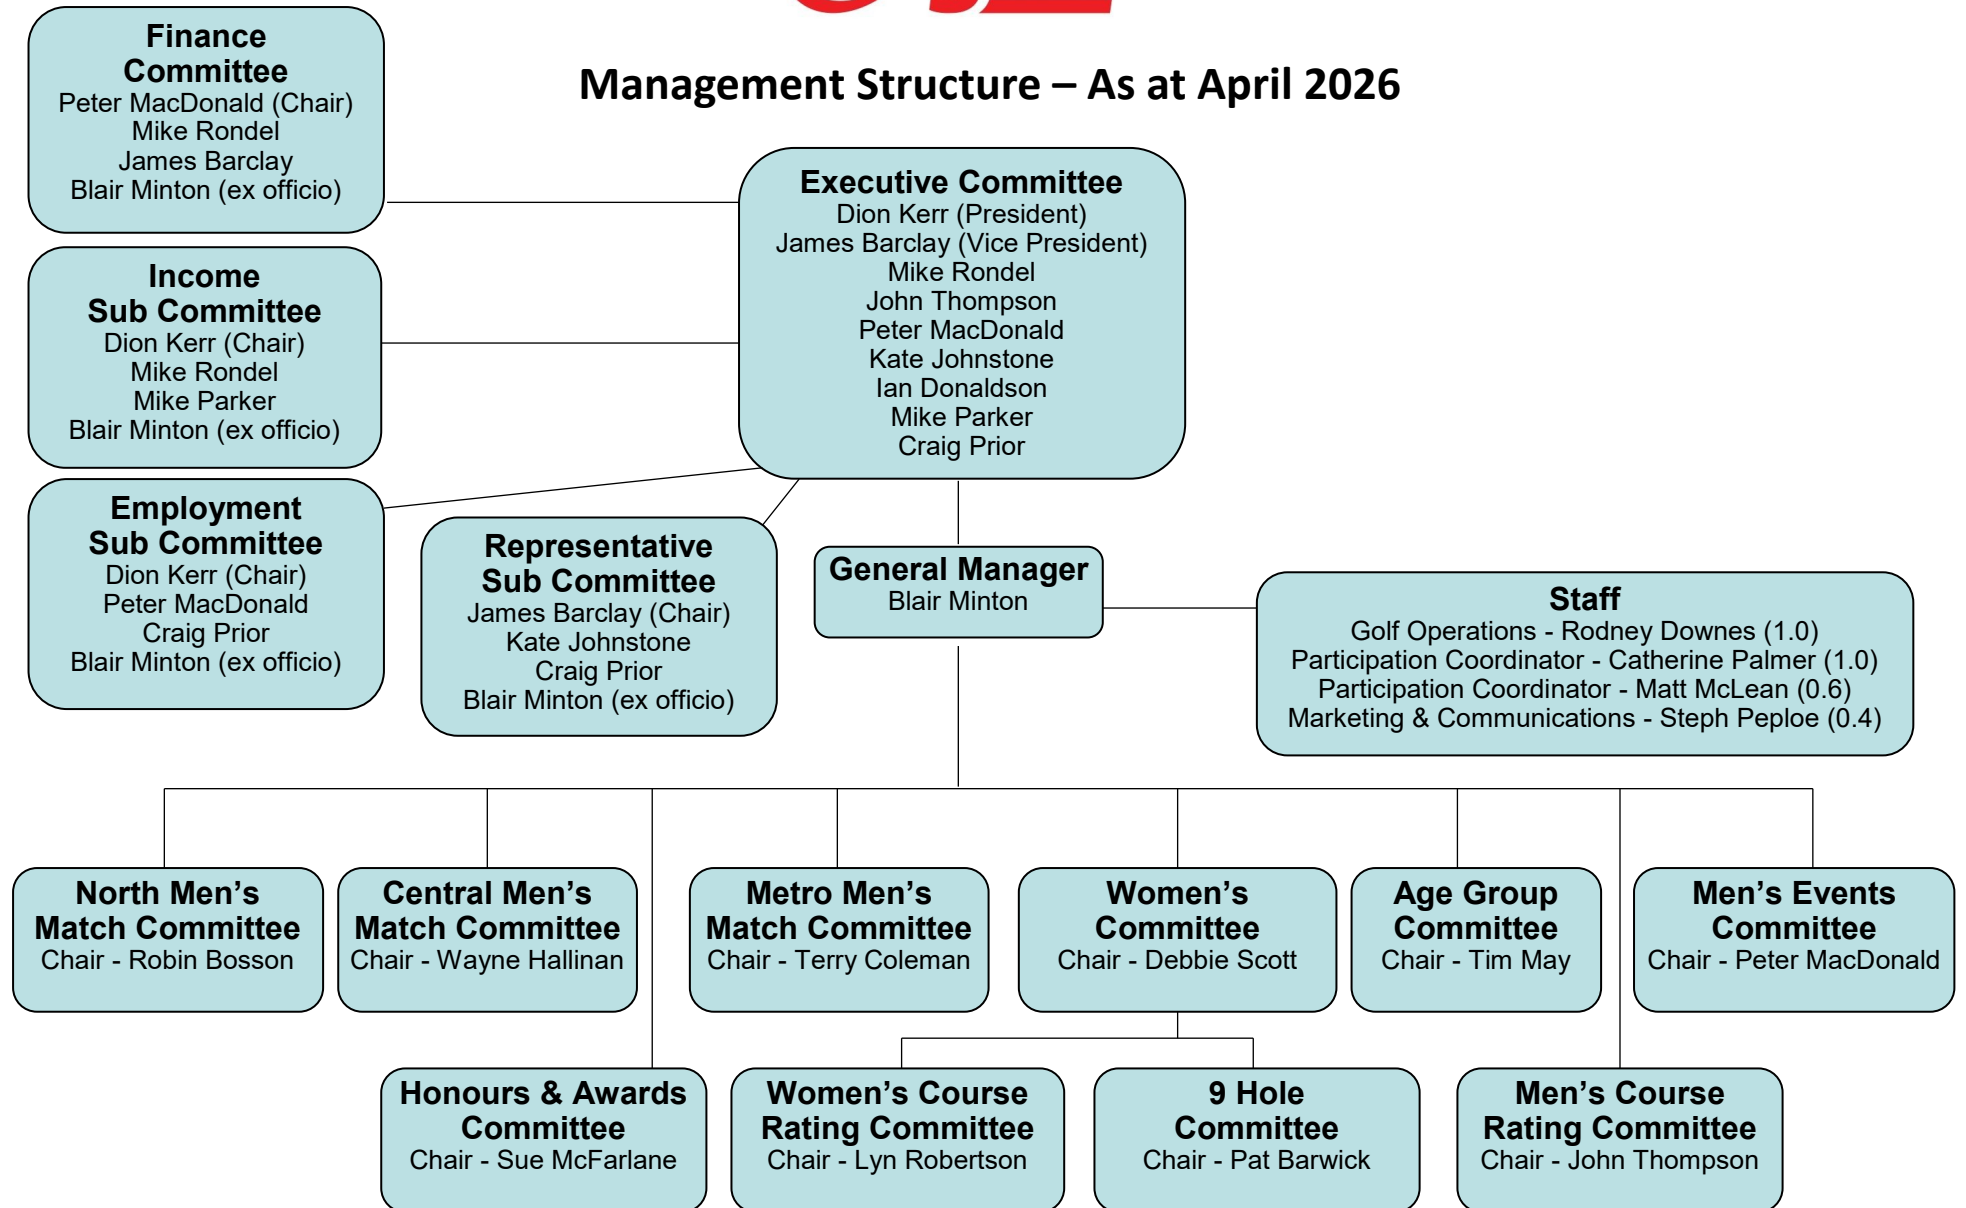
Management Structure – As at April 2026

Finance Committee
Peter MacDonald (Chair)
Mike Rondel
James Barclay
Blair Minton (ex officio)

Income Sub Committee
Dion Kerr (Chair)
Mike Rondel
Mike Parker
Blair Minton (ex officio)

Employment Sub Committee
Dion Kerr (Chair)
Peter MacDonald
Craig Prior
Blair Minton (ex officio)

Executive Committee
Dion Kerr (President)
James Barclay (Vice President)
Mike Rondel
John Thompson
Peter MacDonald
Kate Johnstone
Ian Donaldson
Mike Parker
Craig Prior

Representative Sub Committee
James Barclay (Chair)
Kate Johnstone
Craig Prior
Blair Minton (ex officio)

General Manager
Blair Minton

Staff
Golf Operations - Rodney Downes (1.0)
Participation Coordinator - Catherine Palmer (1.0)
Participation Coordinator - Matt McLean (0.6)
Marketing & Communications - Steph Peploe (0.4)

North Men’s Match Committee
Chair - Robin Bosson

Central Men’s Match Committee
Chair - Wayne Hallinan

Metro Men’s Match Committee
Chair - Terry Coleman

Women’s Committee
Chair - Debbie Scott

Age Group Committee
Chair - Tim May

Men’s Events Committee
Chair - Peter MacDonald

Honours & Awards Committee
Chair - Sue McFarlane

Women’s Course Rating Committee
Chair - Lyn Robertson

9 Hole Committee
Chair - Pat Barwick

Men’s Course Rating Committee
Chair - John Thompson